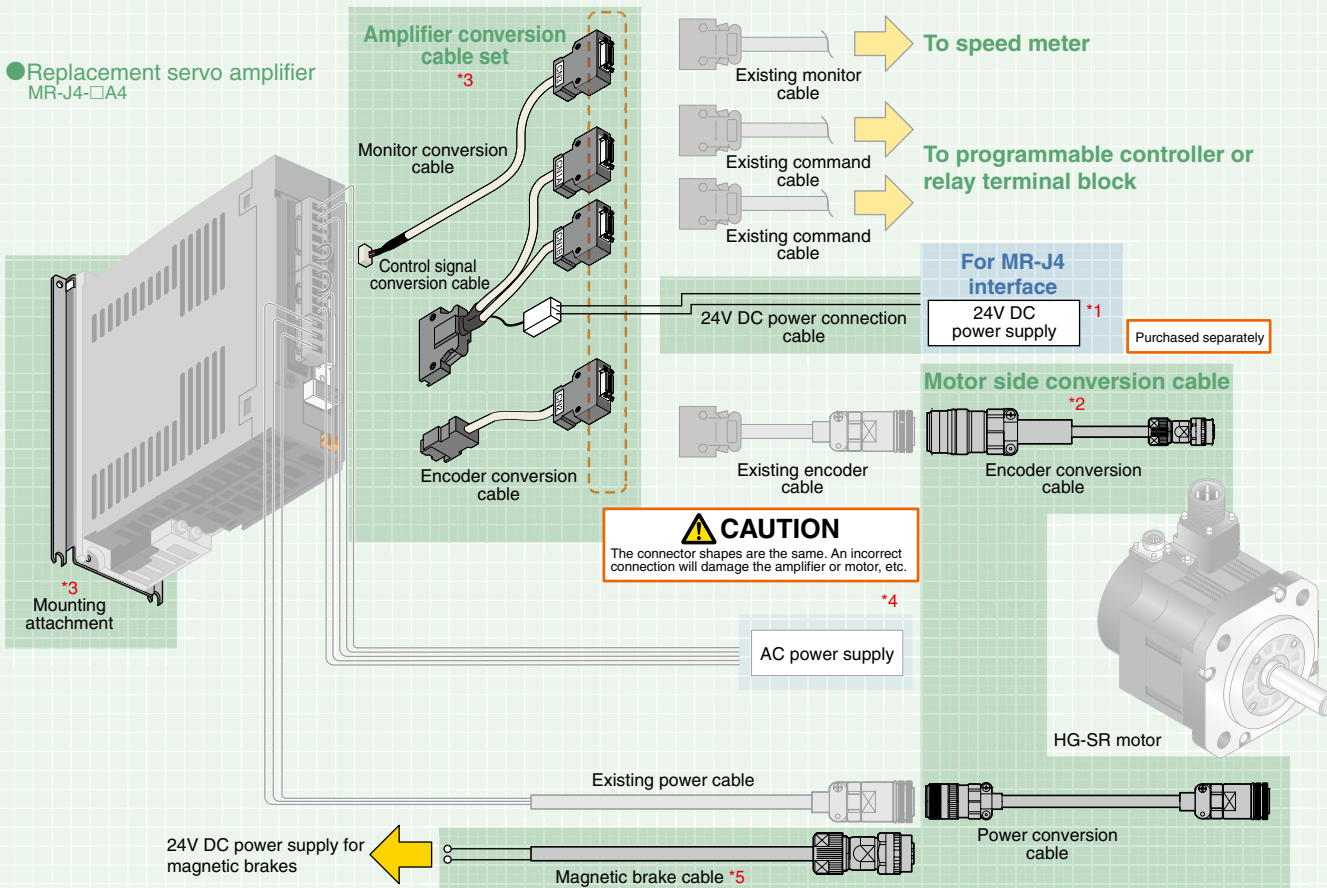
●Replacement servo amplifier
MR-J4-□A4

Amplifier conversion cable set
*3

Monitor conversion cable

Control signal conversion cable

Encoder conversion cable

*3
Mounting attachment

Existing monitor cable

To speed meter

Existing command cable

To programmable controller or relay terminal block

Existing command cable

For MR-J4 interface

24V DC power connection cable

24V DC power supply
*1

Purchased separately

Motor side conversion cable
*2

Existing encoder cable

Encoder conversion cable

⚠CAUTION
The connector shapes are the same. An incorrect connection will damage the amplifier or motor, etc.

*4

AC power supply

HG-SR motor

Existing power cable

Power conversion cable

24V DC power supply for magnetic brakes

Magnetic brake cable *5